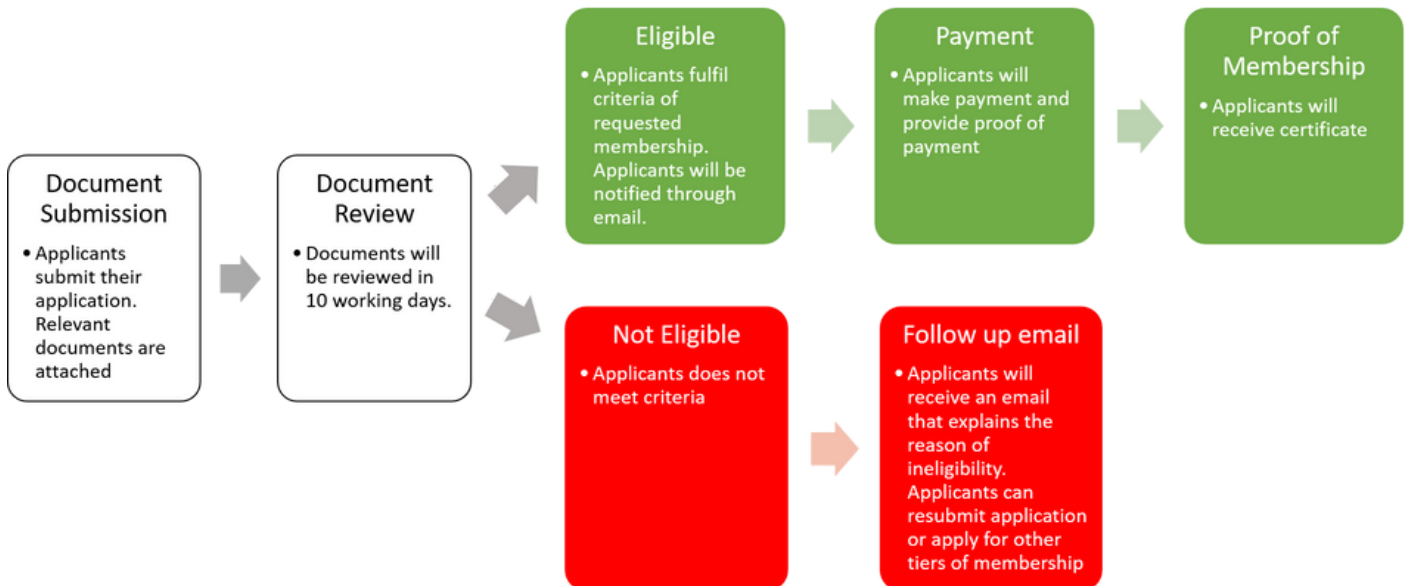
Document Submission

• Applicants submit their application. Relevant documents are attached

Document Review

• Documents will be reviewed in 10 working days.

Eligible

• Applicants fulfil criteria of requested membership. Applicants will be notified through email.

Payment

• Applicants will make payment and provide proof of payment

Proof of Membership

• Applicants will receive certificate

Not Eligible

• Applicants does not meet criteria

Follow up email

• Applicants will receive an email that explains the reason of ineligibility. Applicants can resubmit application or apply for other tiers of membership